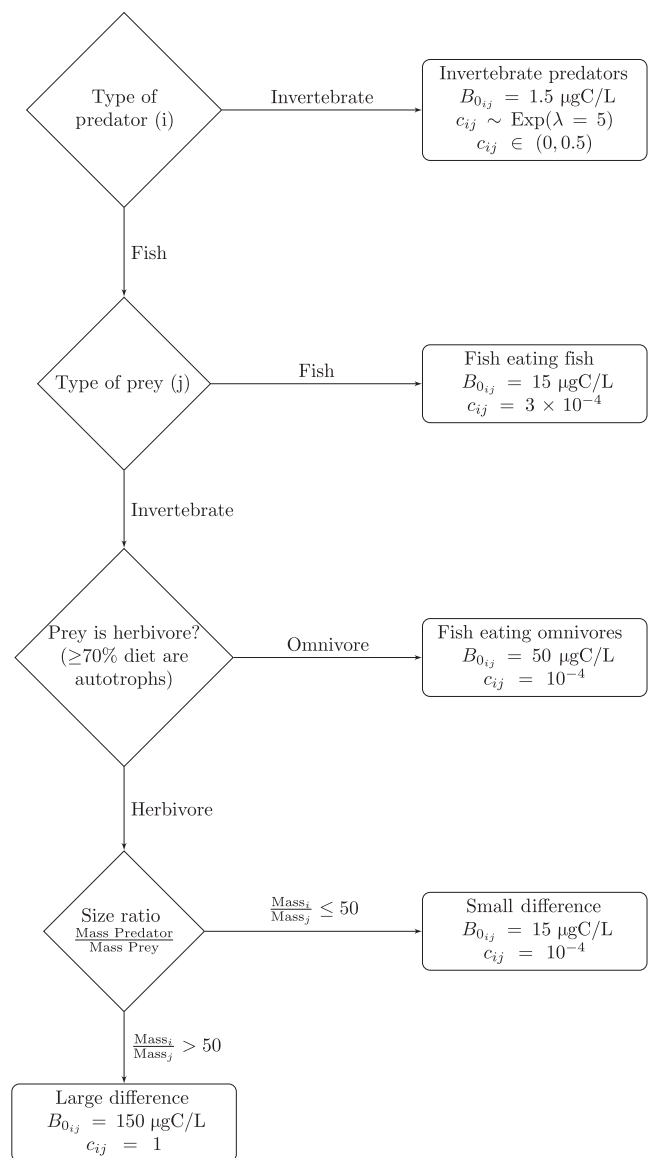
Type of predator (i)

Invertebrate

Invertebrate predators
$B_{0_{ij}} = 1.5$ μgC/L
$c_{ij} \sim \text{Exp}(\lambda = 5)$
$c_{ij} \in (0, 0.5)$

Fish

Type of prey (j)

Fish

Fish eating fish
$B_{0_{ij}} = 15$ μgC/L
$c_{ij} = 3 \times 10^{-4}$

Invertebrate

Prey is herbivore? (≥70% diet are autotrophs)

Omnivore

Fish eating omnivores
$B_{0_{ij}} = 50$ μgC/L
$c_{ij} = 10^{-4}$

Herbivore

Size ratio $\frac{\text{Mass Predator}}{\text{Mass Prey}}$

$\frac{\text{Mass}_i}{\text{Mass}_j} \leq 50$

Small difference
$B_{0_{ij}} = 15$ μgC/L
$c_{ij} = 10^{-4}$

$\frac{\text{Mass}_i}{\text{Mass}_j} > 50$

Large difference
$B_{0_{ij}} = 150$ μgC/L
$c_{ij} = 1$